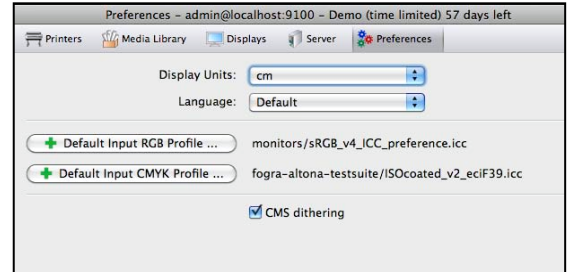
Preferences – admin@localhost:9100 – Demo (time limited) 57 days left

Printers Media Library Displays Server Preferences

Display Units: cm

Language: Default

Default Input RGB Profile ... monitors/sRGB_v4_ICC_preference.icc

Default Input CMYK Profile ... fogra-altona-testsuite/ISOcoated_v2_eciF39.icc

CMS dithering